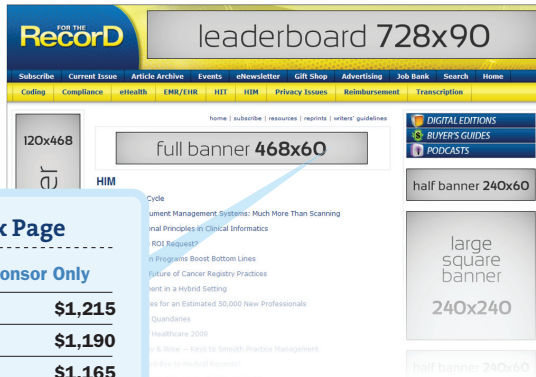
FOR THE RecorD

leaderboard 728x90

Subscribe | Current Issue | Article Archive | Events | eNewsletter | Gift Shop | Advertising | Job Bank | Search | Home

Coding | Compliance | eHealth | EMR/EHR | HIT | HIM | Privacy Issues | Reimbursement | Transcription

120x468

home | subscribe | resources | reprints | writers' guidelines

full banner 468x60

DIGITAL EDITIONS
BUYER'S GUIDES
PODCASTS

half banner 240x60

HIM

Cycle
ument Management Systems: Much More Than Scanning
onal Principles in Clinical Informatics
ROI Request?
n Programs Boost Bottom Lines
Future of Cancer Registry Practices
ment in a Hybrid Setting
es for an Estimated 50,000 New Professionals
Quandaries
Healthcare 2000
& Now — Keys to Smooth Practice Management

large square banner 240x240

half banner 240x60

k Page

onsor Only

$1,215

$1,190

$1,165